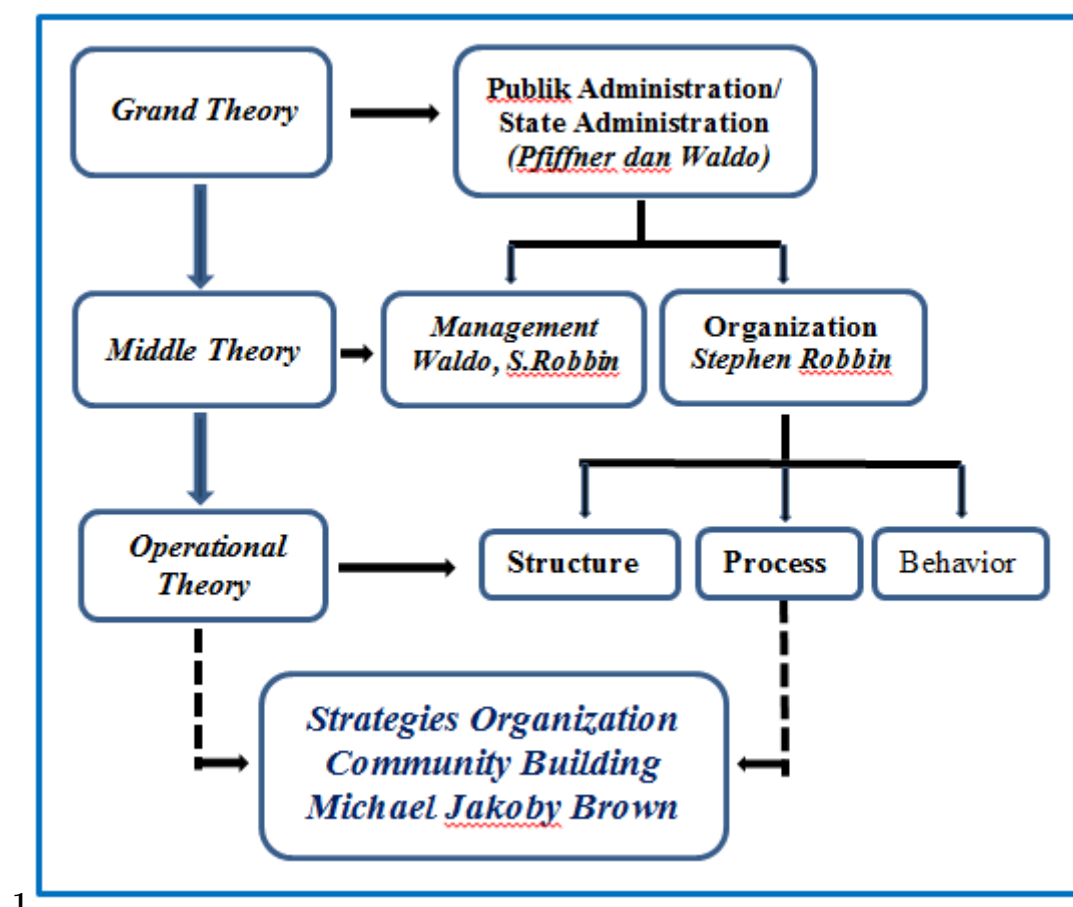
Grand Theory

Publik Administration/
State Administration
(Pfiffner dan Waldo)

Middle Theory

Management
Waldo, S.Robbin

Organization
Stephen Robbin

Operational Theory

Structure

Process

Behavior

Strategies Organization
Community Building
Michael Jakoby Brown

1